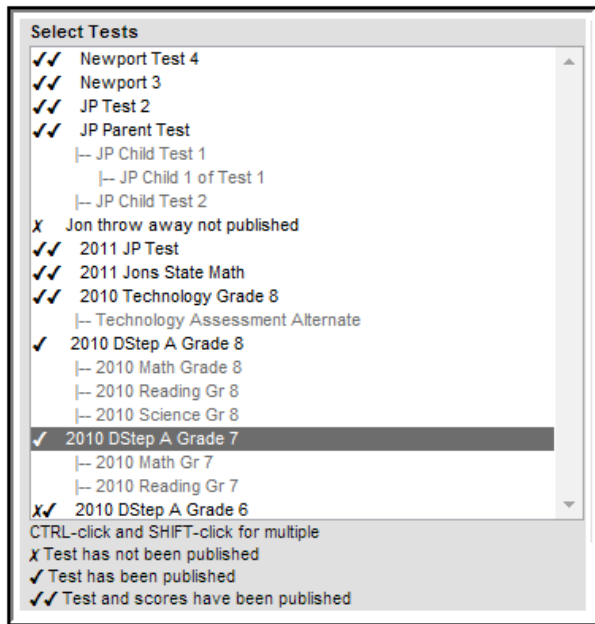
Select Tests
✓✓ Newport Test 4
✓✓ Newport 3
✓✓ JP Test 2
✓✓ JP Parent Test
|-- JP Child Test 1
|-- JP Child 1 of Test 1
|-- JP Child Test 2
✗ Jon throw away not published
✓✓ 2011 JP Test
✓✓ 2011 Jons State Math
✓✓ 2010 Technology Grade 8
|-- Technology Assessment Alternate
✓ 2010 DStep A Grade 8
|-- 2010 Math Grade 8
|-- 2010 Reading Gr 8
|-- 2010 Science Gr 8
✓ 2010 DStep A Grade 7
|-- 2010 Math Gr 7
|-- 2010 Reading Gr 7
✗✓ 2010 DStep A Grade 6
CTRL-click and SHIFT-click for multiple
✗ Test has not been published
✓ Test has been published
✓✓ Test and scores have been published